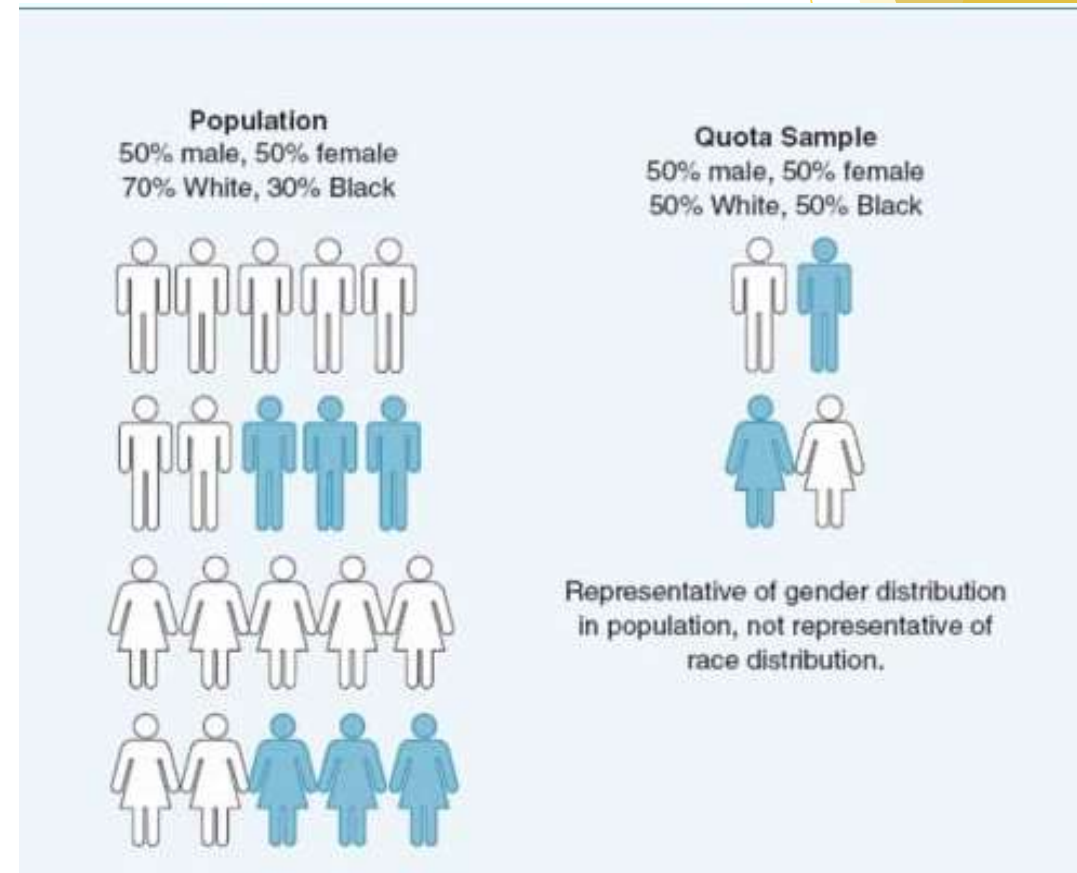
Population
50% male, 50% female
70% White, 30% Black

Quota Sample
50% male, 50% female
50% White, 50% Black

Representative of gender distribution in population, not representative of race distribution.